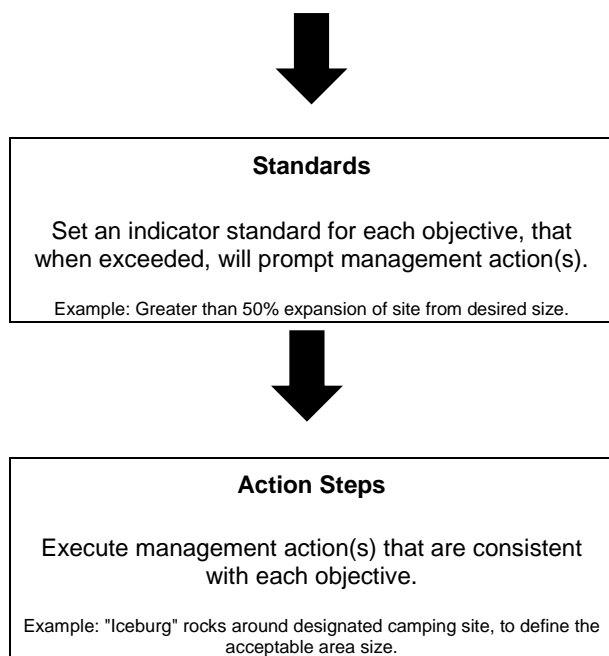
**Standards**

Set an indicator standard for each objective, that when exceeded, will prompt management action(s).

Example: Greater than 50% expansion of site from desired size.

**Action Steps**

Execute management action(s) that are consistent with each objective.

Example: "Iceburg" rocks around designated camping site, to define the acceptable area size.